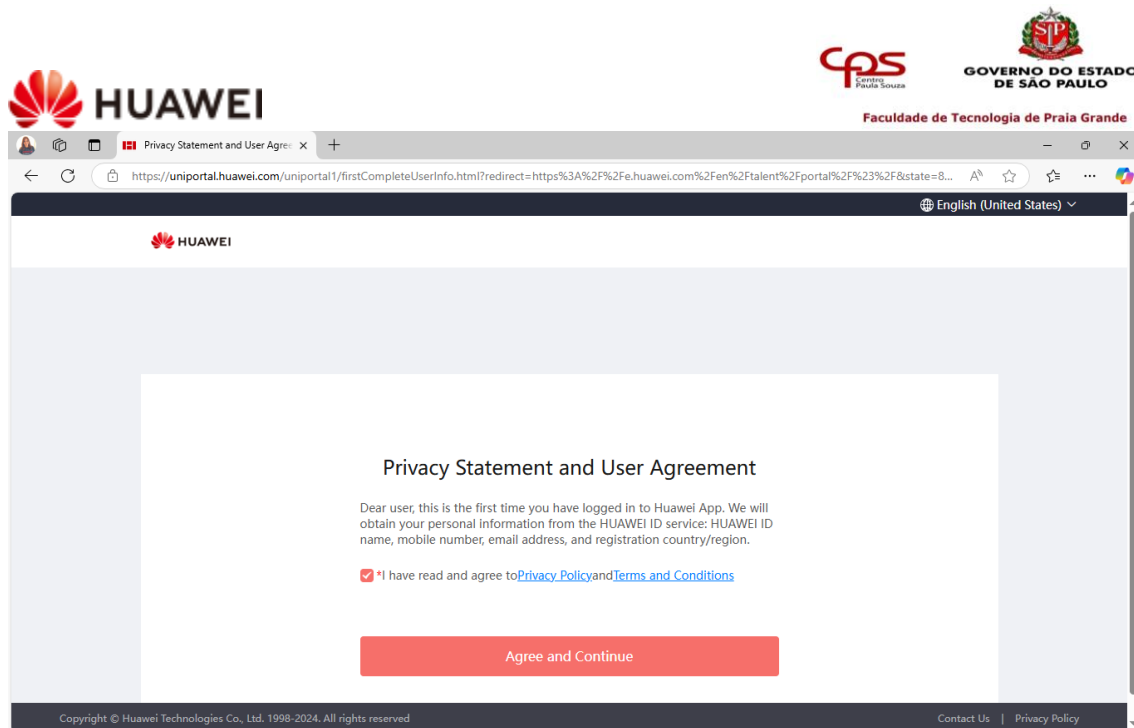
HUAWEI

cps Centro Paula Souza

SP

GOVERNO DO ESTADO DE SÃO PAULO

Faculdade de Tecnologia de Praia Grande

Privacy Statement and User Agree

https://uniportal.huawei.com/uniportal1/firstCompleteUserInfo.html?redirect=https%3A%2F%2Fe.huawei.com%2Fen%2Ftalent%2Fportal%2F%23%2F&state=8...

English (United States)

HUAWEI

Privacy Statement and User Agreement

Dear user, this is the first time you have logged in to Huawei App. We will obtain your personal information from the HUAWEI ID service: HUAWEI ID name, mobile number, email address, and registration country/region.

*I have read and agree toPrivacy PolicyandTerms and Conditions

Agree and Continue

Copyright © Huawei Technologies Co., Ltd. 1998-2024. All rights reserved

Contact Us | Privacy Policy